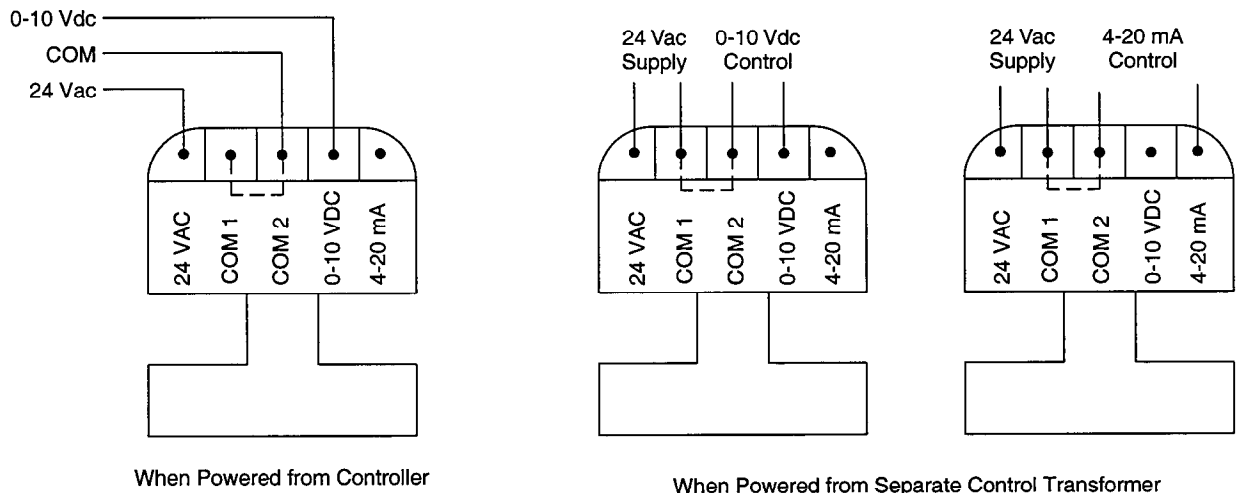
0-10 Vdc
COM
24 Vac

24 VAC
COM 1
COM 2
0-10 VDC
4-20 mA

When Powered from Controller

24 Vac Supply
0-10 Vdc Control

24 VAC
COM 1
COM 2
0-10 VDC
4-20 mA

24 Vac Supply
4-20 mA Control

24 VAC
COM 1
COM 2
0-10 VDC
4-20 mA

When Powered from Separate Control Transformer